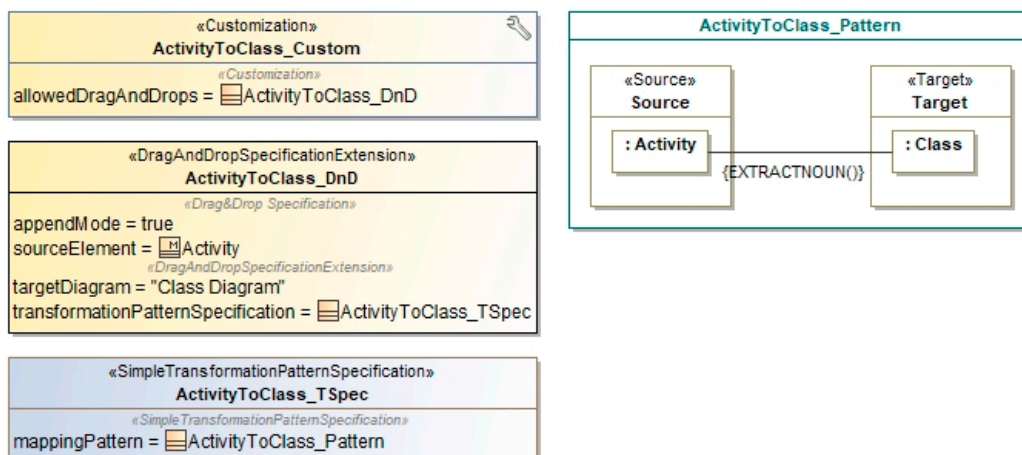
«Customization»
ActivityToClass_Custom

«Customization»
allowedDragAndDrops = ActivityToClass_DnD

«DragAndDropSpecificationExtension»
ActivityToClass_DnD

«Drag&Drop Specification»
appendMode = true
sourceElement = Activity
«DragAndDropSpecificationExtension»
targetDiagram = "Class Diagram"
transformationPatternSpecification = ActivityToClass_TSpec

«SimpleTransformationPatternSpecification»
ActivityToClass_TSpec

«SimpleTransformationPatternSpecification»
mappingPattern = ActivityToClass_Pattern

ActivityToClass_Pattern

«Source»
Source

: Activity

{EXTRACTNOUN()}

«Target»
Target

: Class